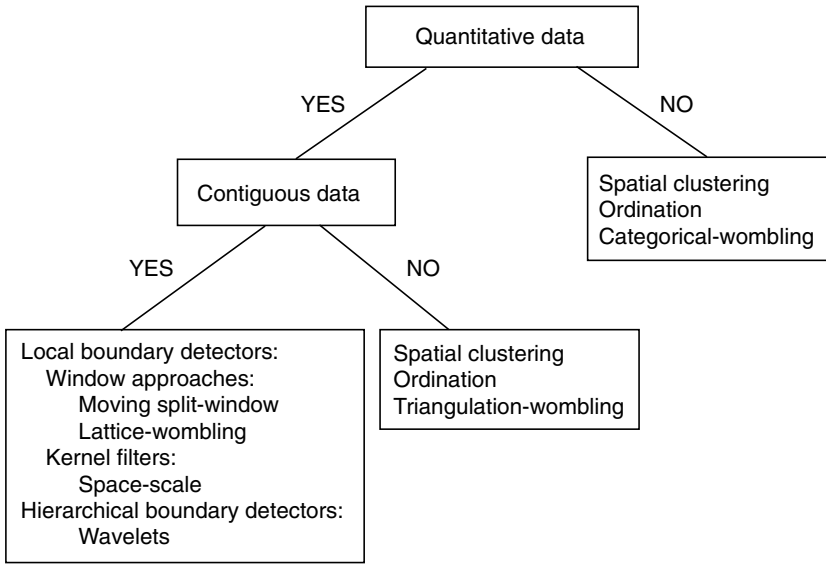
Quantitative data

YES

NO

Contiguous data

Spatial clustering
Ordination
Categorical-wombling

YES

NO

Local boundary detectors:
Window approaches:
Moving split-window
Lattice-wombling
Kernel filters:
Space-scale
Hierarchical boundary detectors:
Wavelets

Spatial clustering
Ordination
Triangulation-wombling